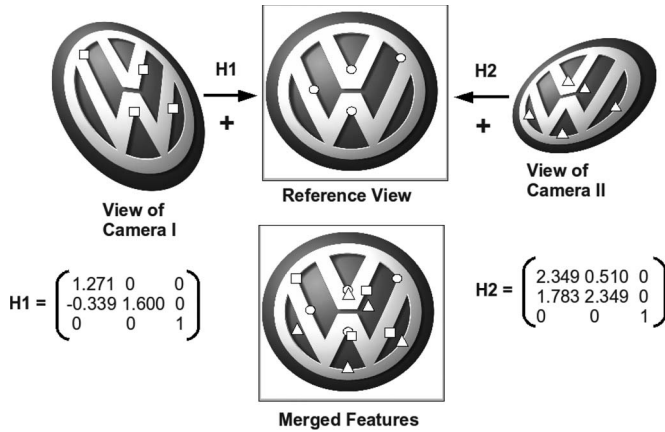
H1

+

H2

+

View of Camera I

Reference View

View of Camera II

$H1 = \begin{pmatrix} 1.271 & 0 & 0 \\ -0.339 & 1.600 & 0 \\ 0 & 0 & 1 \end{pmatrix}$

$H2 = \begin{pmatrix} 2.349 & 0.510 & 0 \\ 1.783 & 2.349 & 0 \\ 0 & 0 & 1 \end{pmatrix}$

Merged Features